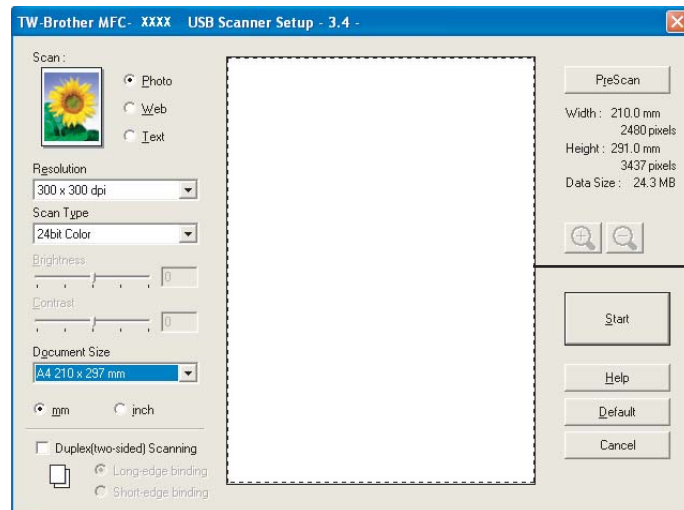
TW-Brother MFC- XXXX USB Scanner Setup - 3.4 -

Scan :

Photo

Web

Text

Resolution

300 x 300 dpi

Scan Type

24bit Color

Brightness

0

Contrast

0

Document Size

A4 210 x 297 mm

mm

inch

Duplex(two-sided) Scanning

Long-edge binding

Short-edge binding

PreScan

Width : 210.0 mm
2480 pixels
Height : 291.0 mm
3437 pixels
Data Size : 24.3 MB

Start

Help

Default

Cancel